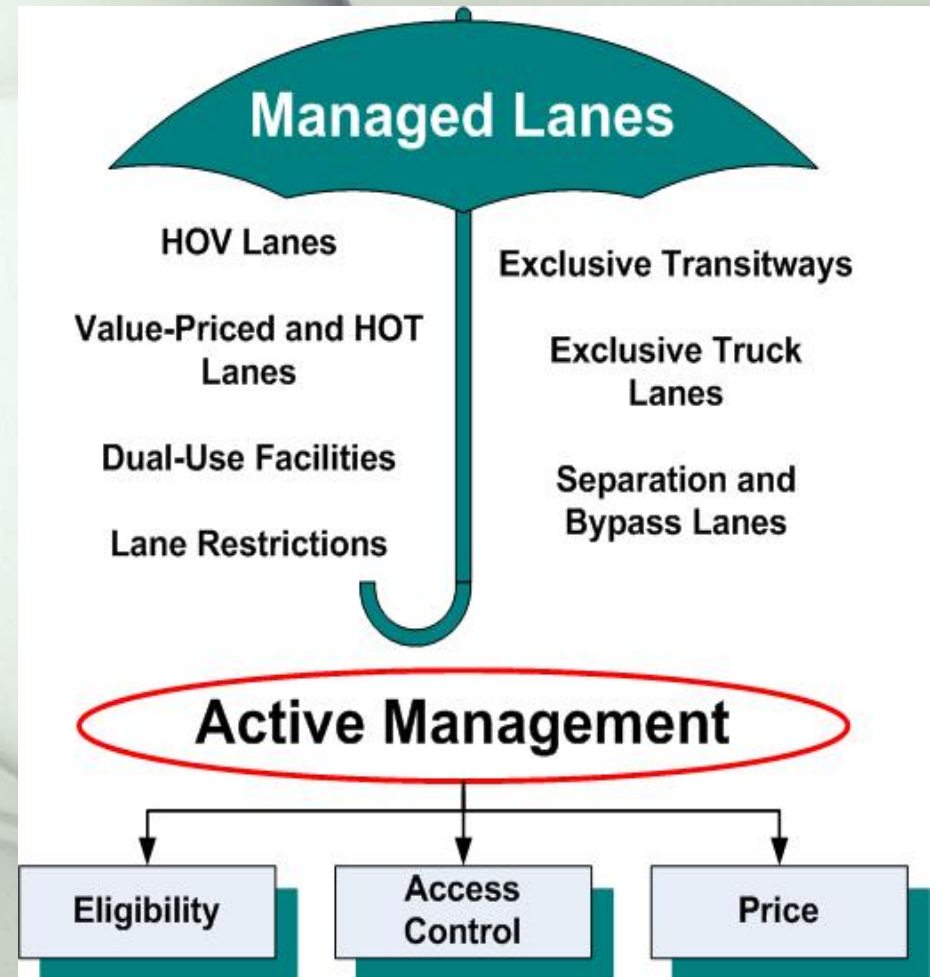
Managed Lanes

HOV Lanes

Value-Priced and HOT Lanes

Dual-Use Facilities

Lane Restrictions

Exclusive Transitways

Exclusive Truck Lanes

Separation and Bypass Lanes

Active Management

Eligibility

Access Control

Price